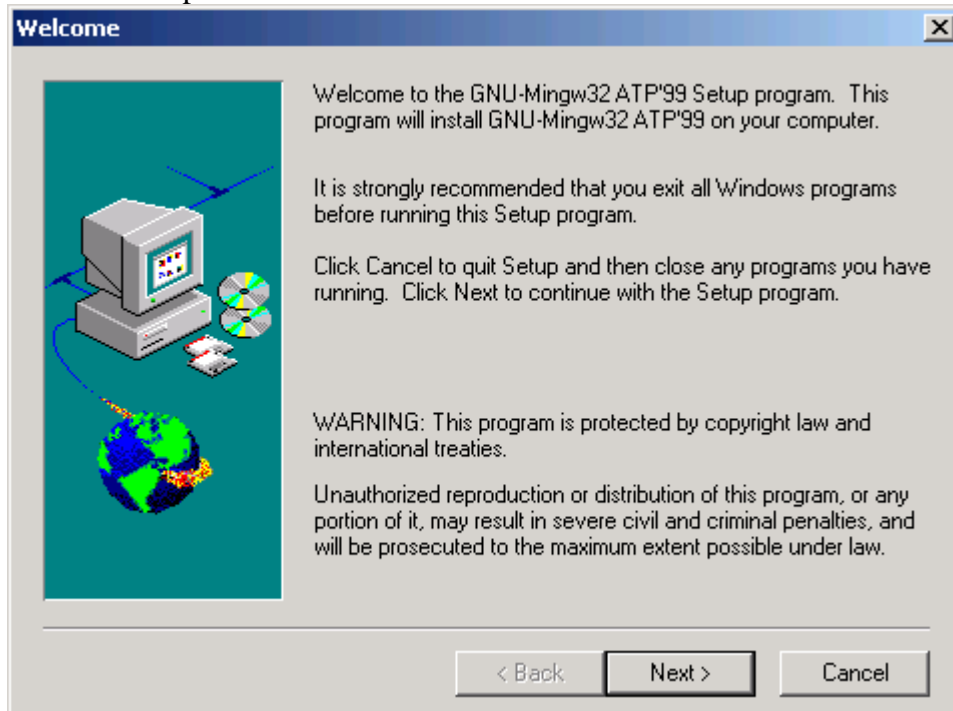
Welcome

Welcome to the GNU-Mingw32 ATP'99 Setup program. This program will install GNU-Mingw32 ATP'99 on your computer.

It is strongly recommended that you exit all Windows programs before running this Setup program.

Click Cancel to quit Setup and then close any programs you have running. Click Next to continue with the Setup program.

WARNING: This program is protected by copyright law and international treaties.

Unauthorized reproduction or distribution of this program, or any portion of it, may result in severe civil and criminal penalties, and will be prosecuted to the maximum extent possible under law.

< Back
Next >
Cancel